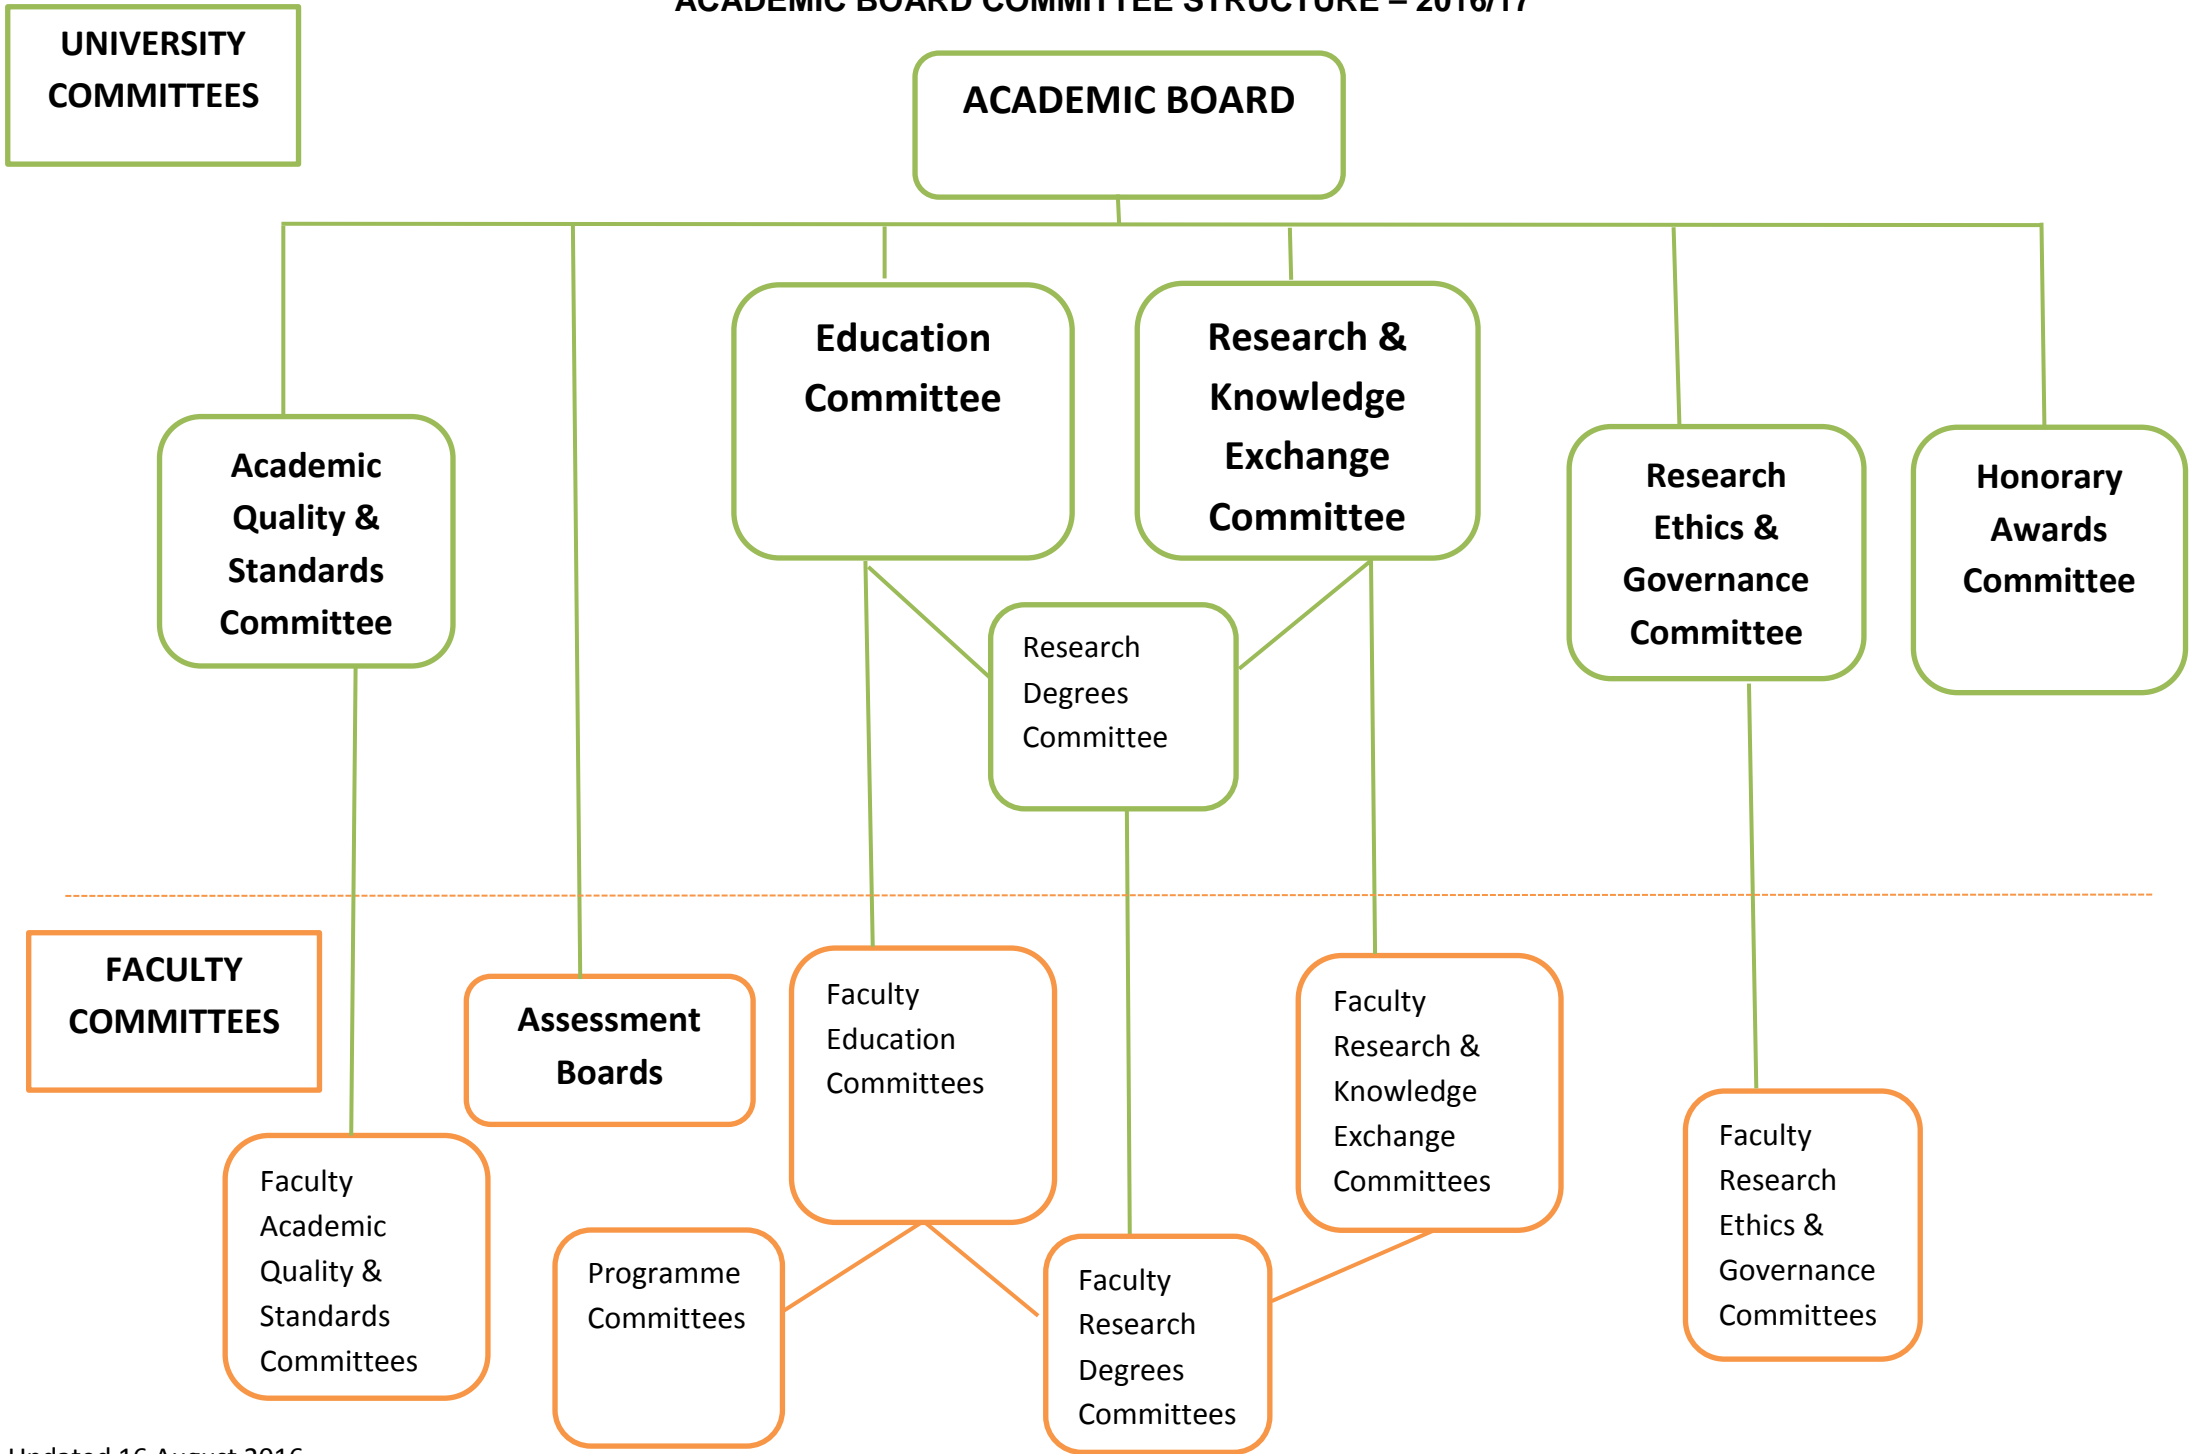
ACADEMIC BOARD COMMITTEE STRUCTURE – 2016/17

UNIVERSITY COMMITTEES

ACADEMIC BOARD

Education Committee

Research & Knowledge Exchange Committee

Academic Quality & Standards Committee

Research Degrees Committee

Research Ethics & Governance Committee

Honorary Awards Committee

FACULTY COMMITTEES

Assessment Boards

Faculty Education Committees

Faculty Research & Knowledge Exchange Committees

Faculty Research Ethics & Governance Committees

Faculty Academic Quality & Standards Committees

Programme Committees

Faculty Research Degrees Committees

Updated 16 August 2016